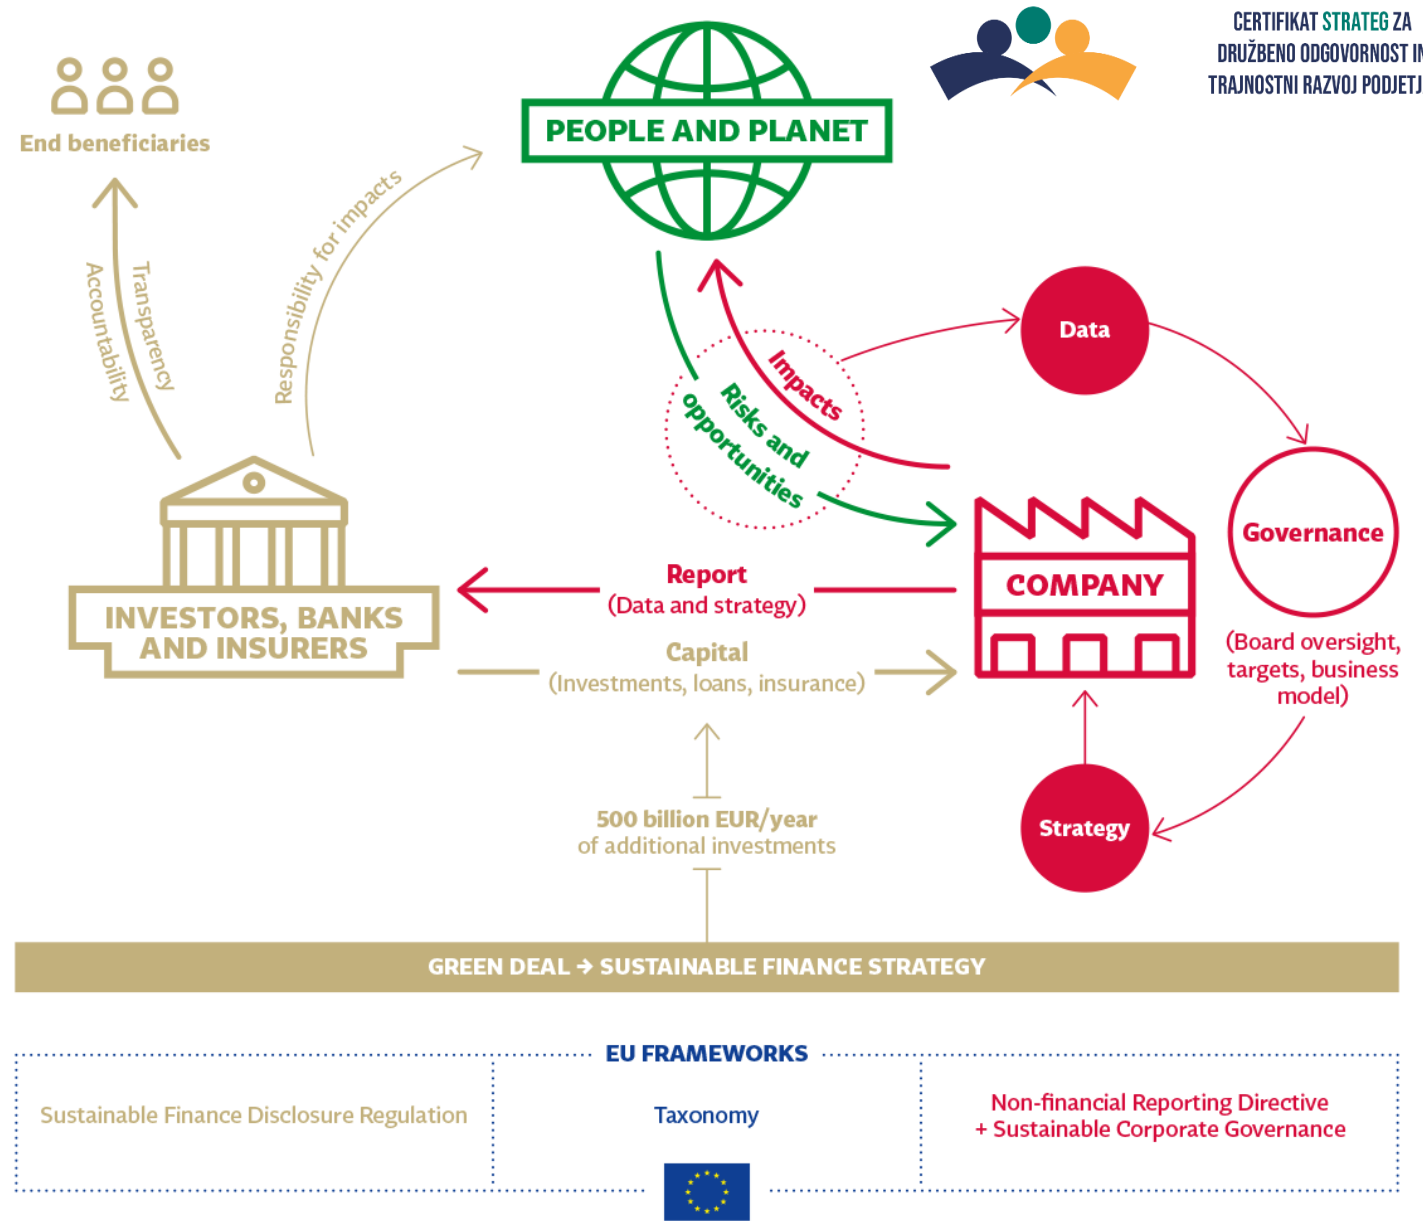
CERTIFIKAT STRATEG ZA DRUŽBENO ODGOVORNOST IN TRAJNOSTNI RAZVOJ PODJETJ

End beneficiaries

PEOPLE AND PLANET

Accountability

Transparency

Responsibility for impacts

Impacts

Risks and opportunities

Data

Governance

(Board oversight, targets, business model)

INVESTORS, BANKS AND INSURERS

Report
(Data and strategy)

Capital
(Investments, loans, insurance)

COMPANY

Strategy

500 billion EUR/year
of additional investments

GREEN DEAL → SUSTAINABLE FINANCE STRATEGY

EU FRAMEWORKS

Sustainable Finance Disclosure Regulation

Taxonomy

Non-financial Reporting Directive
+ Sustainable Corporate Governance